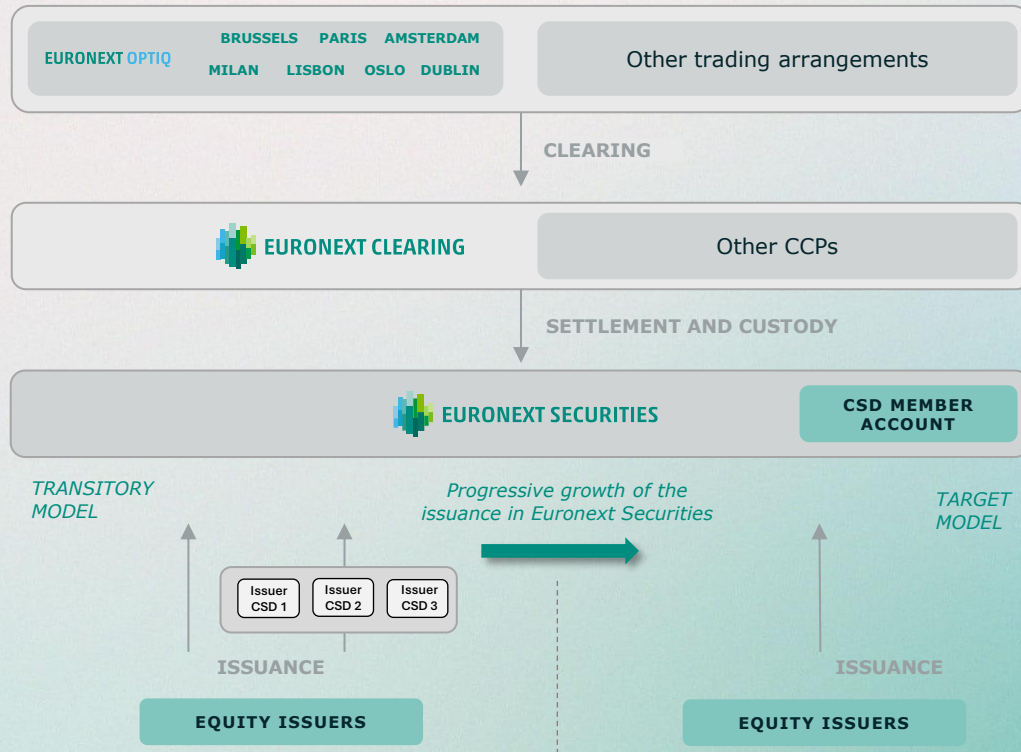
EURONEXT OPTIQ

BRUSSELS PARIS AMSTERDAM
MILAN LISBON OSLO DUBLIN

Other trading arrangements

CLEARING

EURONEXT CLEARING

Other CCPs

SETTLEMENT AND CUSTODY

EURONEXT SECURITIES

CSD MEMBER ACCOUNT

TRANSITORY MODEL

Progressive growth of the issuance in Euronext Securities

TARGET MODEL

Issuer CSD 1

Issuer CSD 2

Issuer CSD 3

ISSUANCE

ISSUANCE

EQUITY ISSUERS

EQUITY ISSUERS